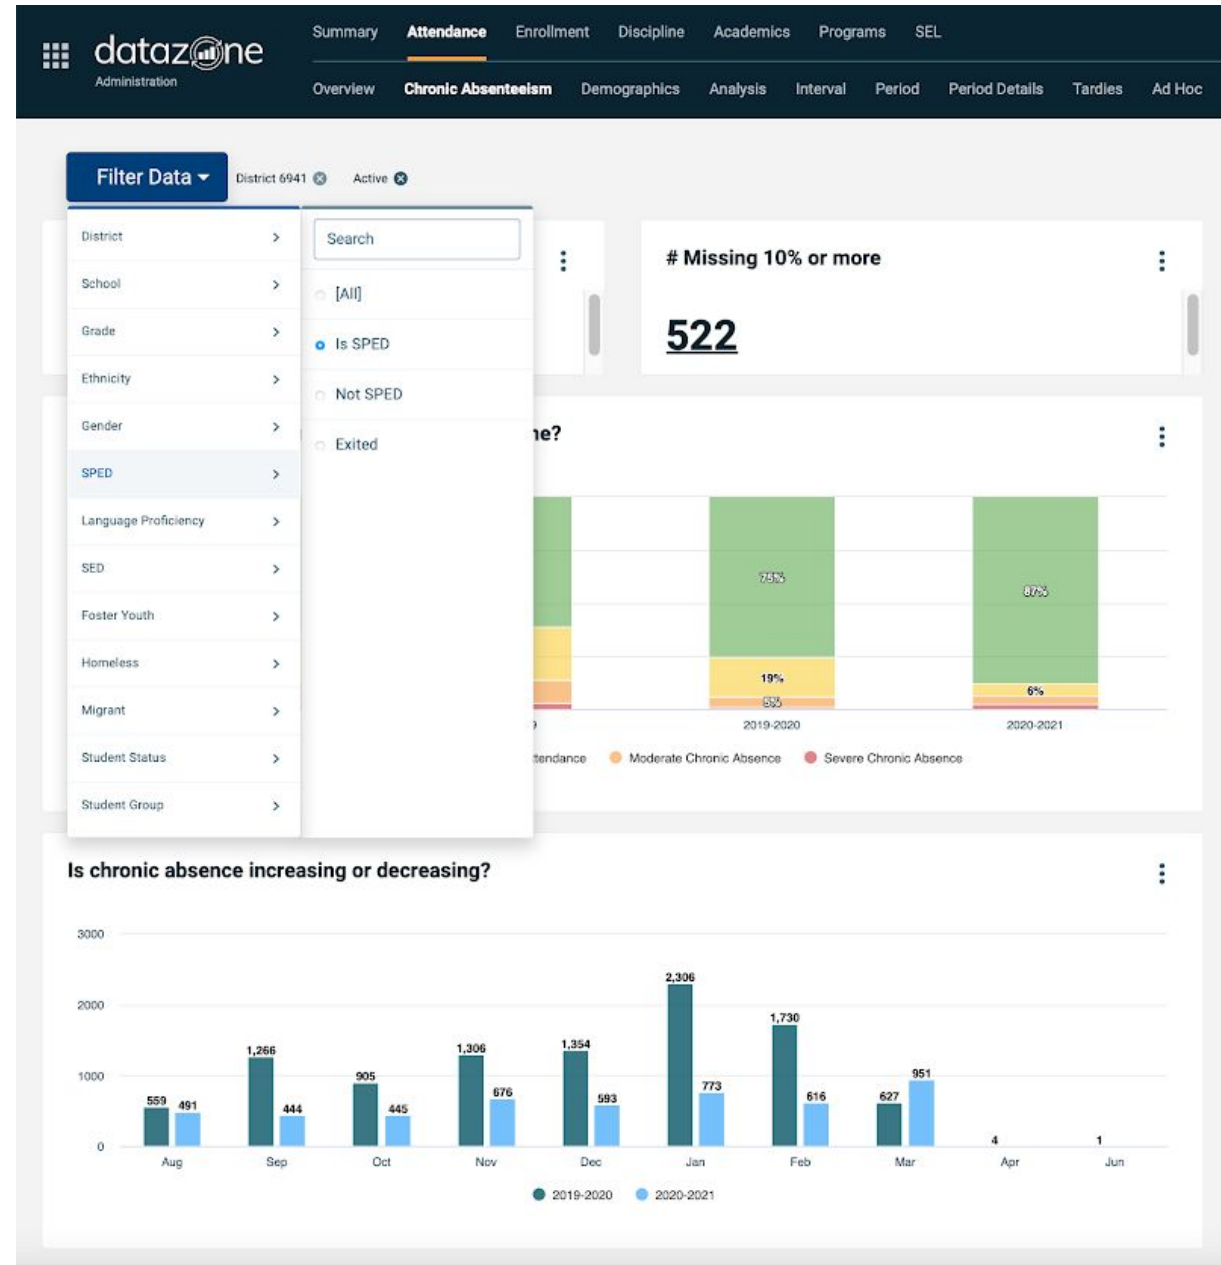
datazone
Administration

Summary Attendance Enrollment Discipline Academics Programs SEL

Overview Chronic Absenteeism Demographics Analysis Interval Period Period Details Tardies Ad Hoc

Filter Data

District 6941 Active

District
School
Grade
Ethnicity
Gender
SPED
Language Proficiency
SED
Foster Youth
Homeless
Migrant
Student Status
Student Group

Search

[All]
Is SPED
Not SPED
Exited

# Missing 10% or more

522

ne?

75%
19%
5%
87%
6%

9
2019-2020
2020-2021

ttendance Moderate Chronic Absence Severe Chronic Absence

Is chronic absence increasing or decreasing?

3000
2000
1000
0

559 491
1,266 444
905 445
1,306 676
1,354 593
2,306 773
1,730 616
627 951
4
1

Aug Sep Oct Nov Dec Jan Feb Mar Apr Jun

2019-2020 2020-2021